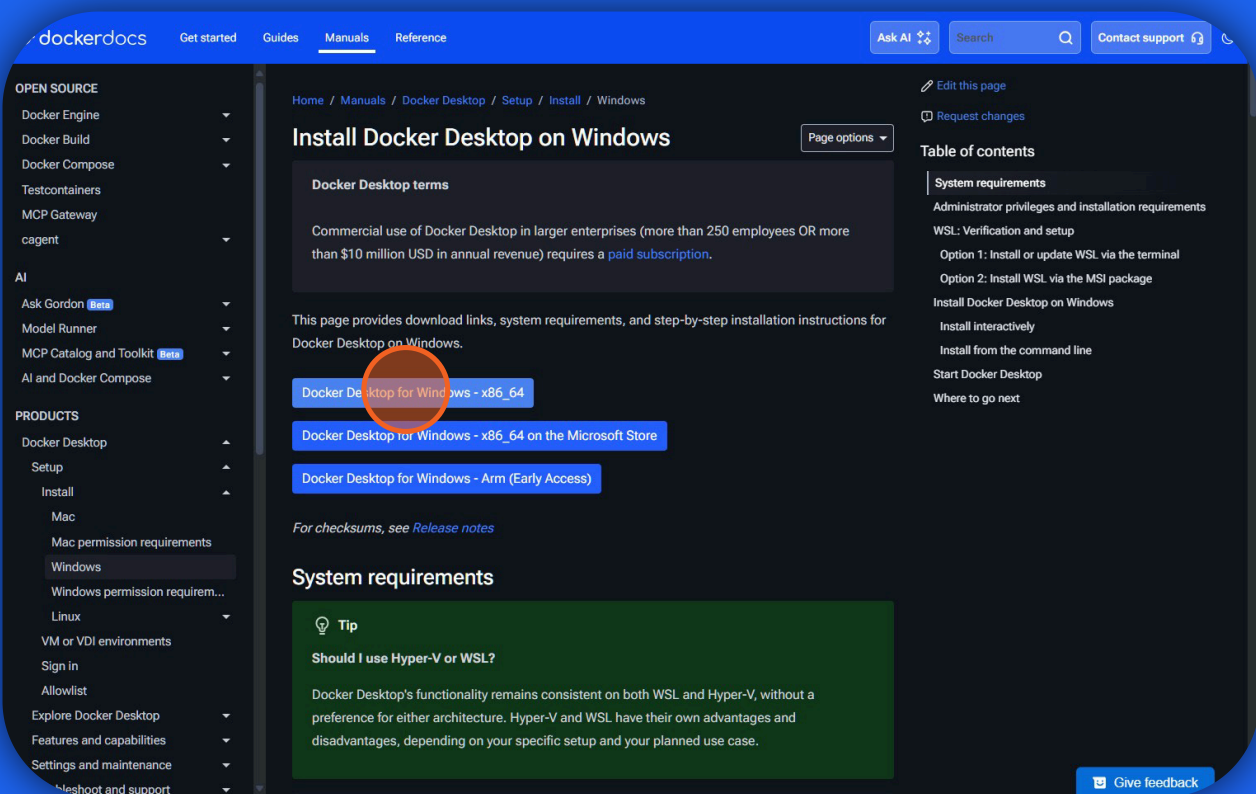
dockerdocs Get started Guides Manuals Reference

Ask AI Search Contact support

OPEN SOURCE
Docker Engine
Docker Build
Docker Compose
Testcontainers
MCP Gateway
cagent

AI
Ask Gordon Beta
Model Runner
MCP Catalog and Toolkit Beta
AI and Docker Compose

PRODUCTS
Docker Desktop
Setup
Install
Mac
Mac permission requirements
Windows
Windows permission requirem...
Linux
VM or VDI environments
Sign in
Allowlist
Explore Docker Desktop
Features and capabilities
Settings and maintenance
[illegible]bleshoot and support

Home / Manuals / Docker Desktop / Setup / Install / Windows

Install Docker Desktop on Windows

Page options

Docker Desktop terms

Commercial use of Docker Desktop in larger enterprises (more than 250 employees OR more than $10 million USD in annual revenue) requires a paid subscription.

This page provides download links, system requirements, and step-by-step installation instructions for Docker Desktop on Windows.

Docker Desktop for Windows - x86_64

Docker Desktop for Windows - x86_64 on the Microsoft Store

Docker Desktop for Windows - Arm (Early Access)

For checksums, see Release notes

System requirements

Tip

Should I use Hyper-V or WSL?

Docker Desktop's functionality remains consistent on both WSL and Hyper-V, without a preference for either architecture. Hyper-V and WSL have their own advantages and disadvantages, depending on your specific setup and your planned use case.

Edit this page
Request changes

Table of contents
System requirements
Administrator privileges and installation requirements
WSL: Verification and setup
Option 1: Install or update WSL via the terminal
Option 2: Install WSL via the MSI package
Install Docker Desktop on Windows
Install interactively
Install from the command line
Start Docker Desktop
Where to go next

Give feedback